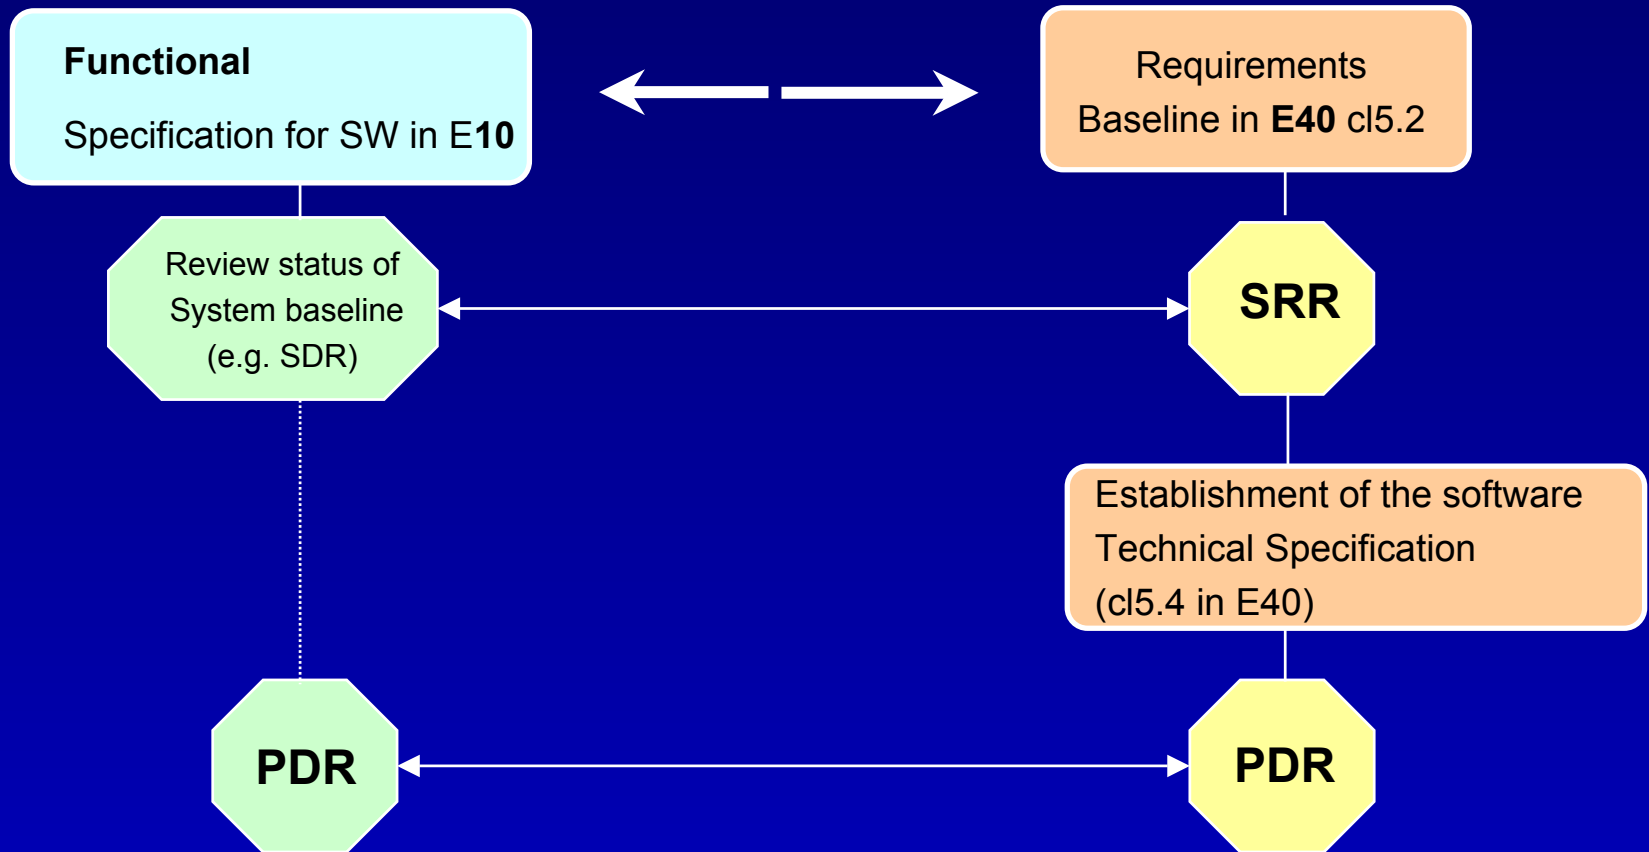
Functional

Specification for SW in E10

Requirements Baseline in E40 cl5.2

Review status of System baseline (e.g. SDR)

SRR

Establishment of the software Technical Specification (cl5.4 in E40)

PDR

PDR